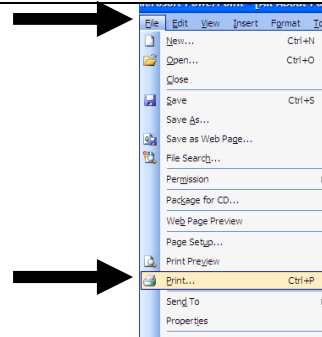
icrosoft PowerPoint - [All About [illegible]

File Edit View Insert Format T

New... Ctrl+N
Open... Ctrl+O
Close
Save Ctrl+S
Save As...
Save as Web Page...
File Search...
Permission
Package for CD...
Web Page Preview
Page Setup...
Print Preview
Print... Ctrl+P
Send To
Properties